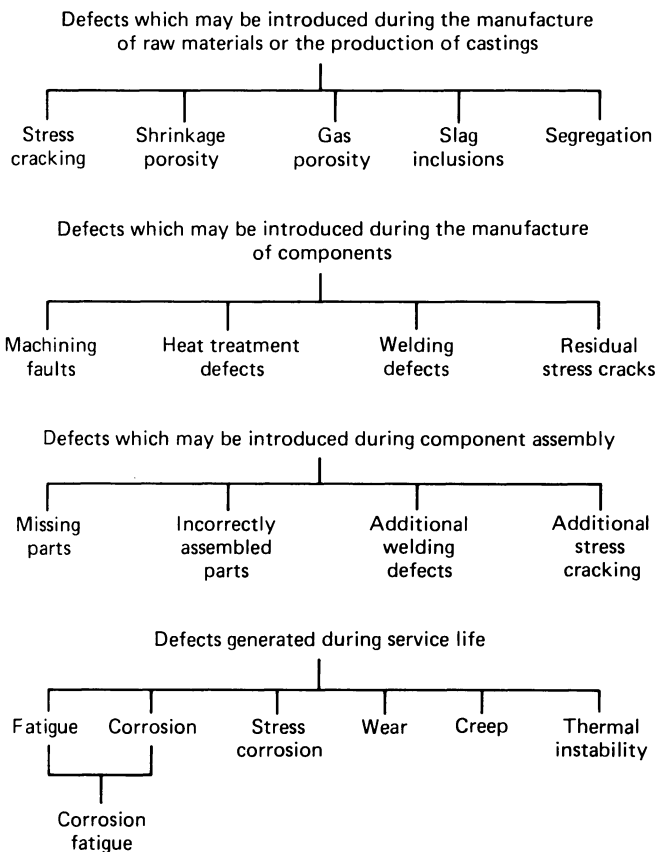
Defects which may be introduced during the manufacture of raw materials or the production of castings

Stress cracking

Shrinkage porosity

Gas porosity

Slag inclusions

Segregation

Defects which may be introduced during the manufacture of components

Machining faults

Heat treatment defects

Welding defects

Residual stress cracks

Defects which may be introduced during component assembly

Missing parts

Incorrectly assembled parts

Additional welding defects

Additional stress cracking

Defects generated during service life

Fatigue

Corrosion

Stress corrosion

Wear

Creep

Thermal instability

Corrosion fatigue